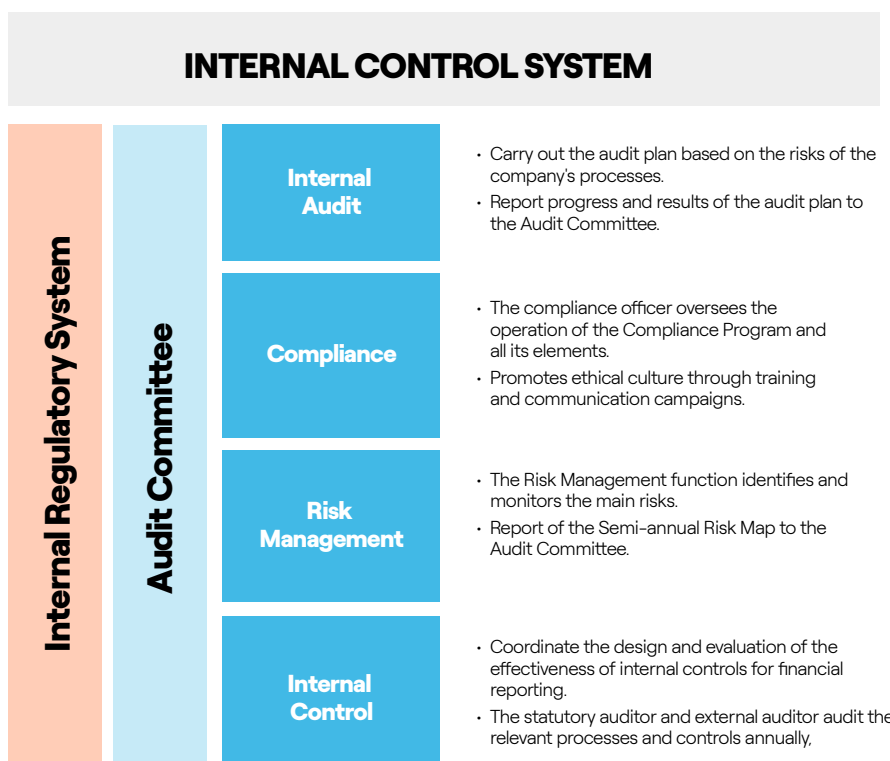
INTERNAL CONTROL SYSTEM

Internal Regulatory System

Audit Committee

Internal Audit

- Carry out the audit plan based on the risks of the company's processes.
- Report progress and results of the audit plan to the Audit Committee.

Compliance

- The compliance officer oversees the operation of the Compliance Program and all its elements.
- Promotes ethical culture through training and communication campaigns.

Risk Management

- The Risk Management function identifies and monitors the main risks.
- Report of the Semi-annual Risk Map to the Audit Committee.

Internal Control

- Coordinate the design and evaluation of the effectiveness of internal controls for financial reporting.
- The statutory auditor and external auditor audit the relevant processes and controls annually,